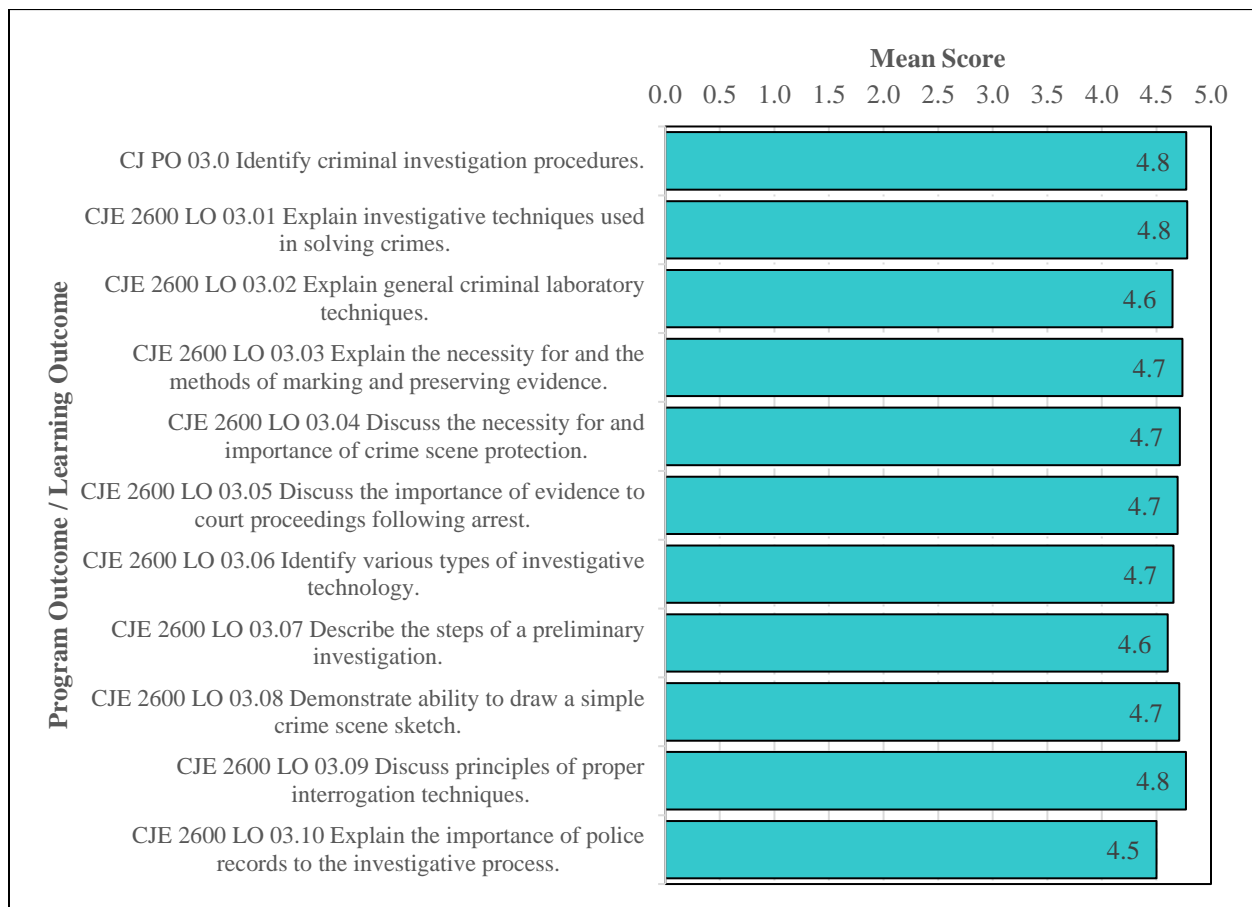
Mean Score

0.0 0.5 1.0 1.5 2.0 2.5 3.0 3.5 4.0 4.5 5.0

Program Outcome / Learning Outcome

CJ PO 03.0 Identify criminal investigation procedures. 4.8

CJE 2600 LO 03.01 Explain investigative techniques used in solving crimes. 4.8

CJE 2600 LO 03.02 Explain general criminal laboratory techniques. 4.6

CJE 2600 LO 03.03 Explain the necessity for and the methods of marking and preserving evidence. 4.7

CJE 2600 LO 03.04 Discuss the necessity for and importance of crime scene protection. 4.7

CJE 2600 LO 03.05 Discuss the importance of evidence to court proceedings following arrest. 4.7

CJE 2600 LO 03.06 Identify various types of investigative technology. 4.7

CJE 2600 LO 03.07 Describe the steps of a preliminary investigation. 4.6

CJE 2600 LO 03.08 Demonstrate ability to draw a simple crime scene sketch. 4.7

CJE 2600 LO 03.09 Discuss principles of proper interrogation techniques. 4.8

CJE 2600 LO 03.10 Explain the importance of police records to the investigative process. 4.5